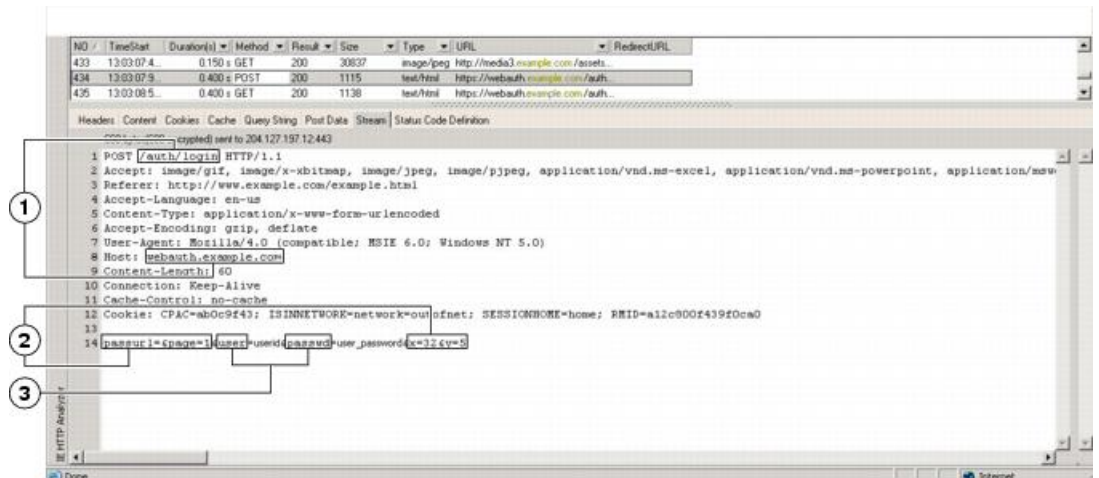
| NO | TimeStart | Duration(s) | Method | Result | Size | Type | URL | RedirectURL |
|---|---|---|---|---|---|---|---|---|
| 433 | 13:03:07.4... | 0.150 s | GET | 200 | 30837 | image/jpeg | http://media3.example.com/assets... | |
| 434 | 13:03:07.9... | 0.400 s | POST | 200 | 1115 | text/html | https://webauth.example.com/auth... | |
| 435 | 13:03:08.5... | 0.400 s | GET | 200 | 1138 | text/html | https://webauth.example.com/auth... | |

Headers Content Cookies Cache Query String Post Data Stream Status Code Definition

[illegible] crypted) sent to 204.127.197.12:443

1 POST /auth/login HTTP/1.1
2 Accept: image/gif, image/x-xbitmap, image/jpeg, image/pjpeg, application/vnd.ms-excel, application/vnd.ms-powerpoint, application/msw
3 Referer: http://www.example.com/example.html
4 Accept-Language: en-us
5 Content-Type: application/x-www-form-urlencoded
6 Accept-Encoding: gzip, deflate
7 User-Agent: Mozilla/4.0 (compatible; MSIE 6.0; Windows NT 5.0)
8 Host: webauth.example.com
9 Content-Length: 60
10 Connection: Keep-Alive
11 Cache-Control: no-cache
12 Cookie: CPAC=ab0c9f43; ISINNETWORK=network=outofnet; SESSIONHOME=home; RMID=a12c800f439f0ca0
13
14 passurl=&page=1&user=userid&passwd=user_password&x=32&y=5

1
2
3

IE HTTP Analyzer

Done

Internet